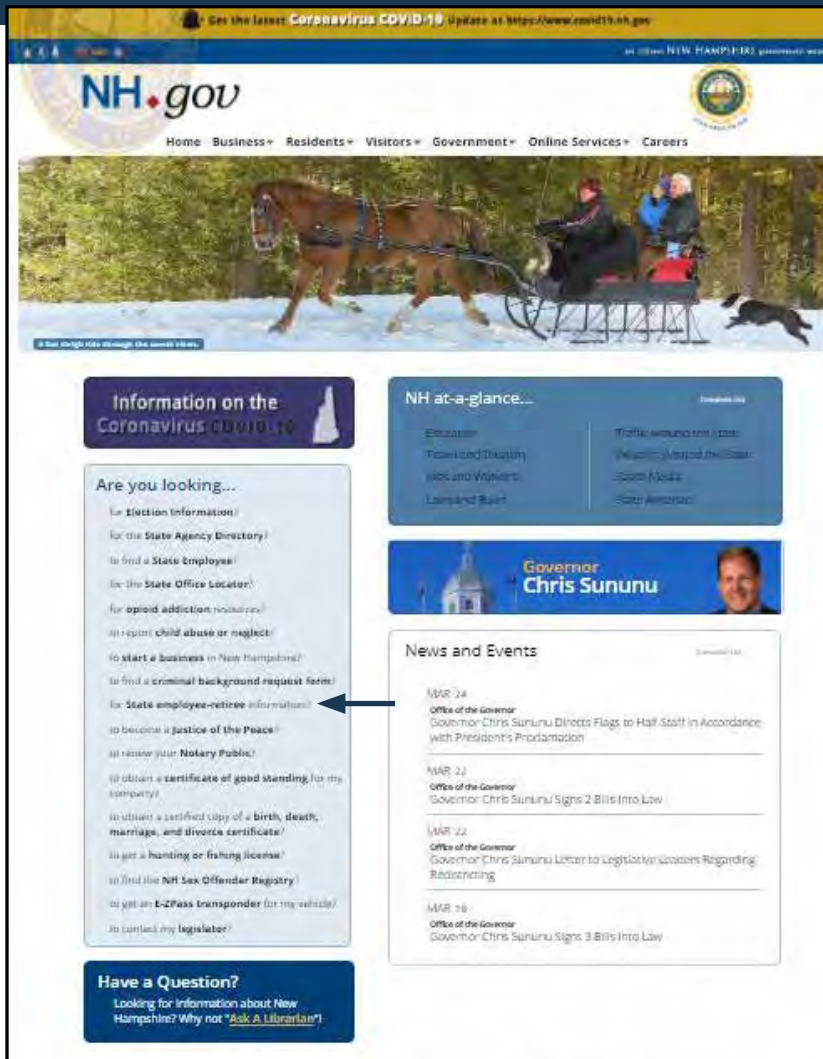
Get the latest Coronavirus COVID-19 Update at https://www.covid19.nh.gov

NEW HAMPSHIRE

NH.gov

Home Business Residents Visitors Government Online Services Careers

A fun sleigh ride through the snowy pines.

Information on the Coronavirus COVID-19

Are you looking...

for Election Information?
for the State Agency Directory?
for to find a State Employee?
for the State Office Locator?
for opioid addiction resources?
to report child abuse or neglect?
to start a business in New Hampshire?
to find a criminal background request form?
for State employee-retiree information?
to become a Justice of the Peace?
to renew your Notary Public?
to obtain a certificate of good standing for my company?
to obtain a certified copy of a birth, death, marriage, and divorce certificate?
to get a hunting or fishing license?
to find the NH Sex Offender Registry?
to get an E-ZPass transponder for my vehicle?
to contact my legislator?

Have a Question?
Looking for information about New Hampshire? Why not "Ask A Librarian"?

NH at-a-glance...

Education
Taxes and Taxation
Jobs and Workers
Laws and Rules
Traffic around the state
Weather around the state
Social Media
State Almanac

Governor
Chris Sununu

News and Events

MAR 24
Office of the Governor
Governor Chris Sununu Directs Flags to Half-Staff in Accordance with President's Proclamation

MAR 23
Office of the Governor
Governor Chris Sununu Signs 2 Bills Into Law

MAR 22
Office of the Governor
Governor Chris Sununu Letter to Legislative Leaders Regarding Redistricting

MAR 18
Office of the Governor
Governor Chris Sununu Signs 3 Bills Into Law